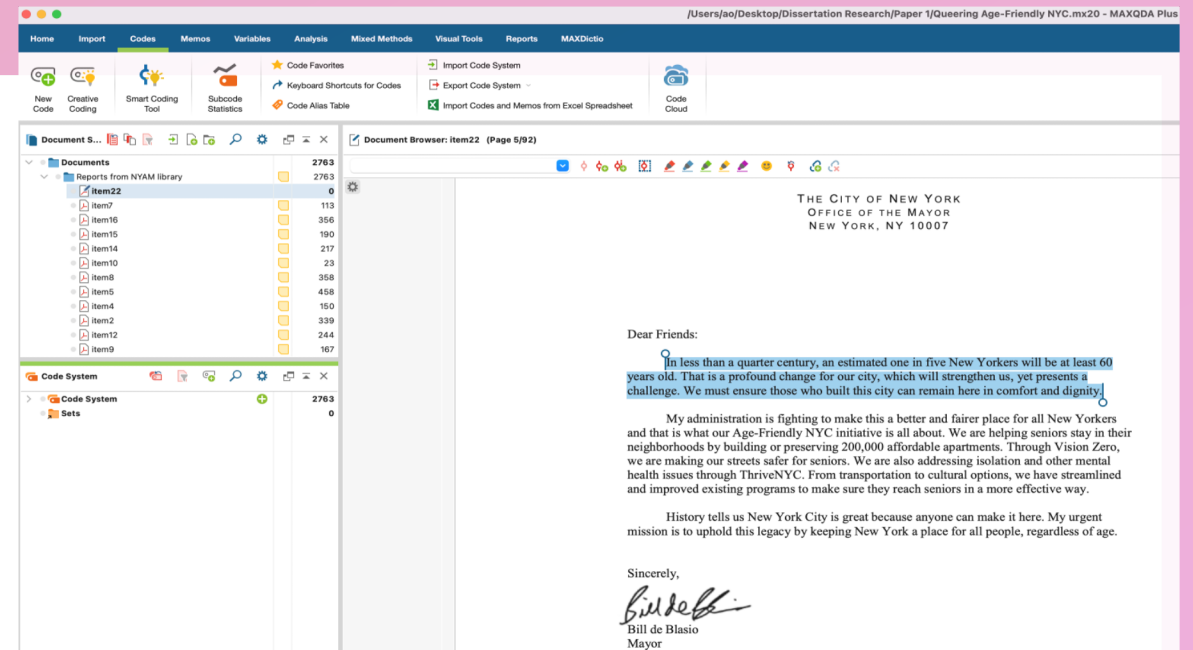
/Users/ao/Desktop/Dissertation Research/Paper 1/Queering Age-Friendly NYC.mx20 - MAXQDA Plus

Home Import Codes Memos Variables Analysis Mixed Methods Visual Tools Reports MAXDictio

New Code
Creative Coding
Smart Coding Tool
Subcode Statistics
Code Favorites
Keyboard Shortcuts for Codes
Code Alias Table
Import Code System
Export Code System
Import Codes and Memos from Excel Spreadsheet
Code Cloud

Document S...

| | |
|---|---|
| Documents | 2763 |
| Reports from NYAM library | 2763 |
| item22 | 0 |
| item7 | 113 |
| item16 | 356 |
| item15 | 190 |
| item14 | 217 |
| item10 | 23 |
| item8 | 358 |
| item5 | 458 |
| item4 | 150 |
| item2 | 339 |
| item12 | 244 |
| item9 | 167 |

Code System

| | |
|---|---|
| Code System | 2763 |
| Sets | 0 |

Document Browser: item22 (Page 5/92)

THE CITY OF NEW YORK
OFFICE OF THE MAYOR
NEW YORK, NY 10007

Dear Friends:

In less than a quarter century, an estimated one in five New Yorkers will be at least 60 years old. That is a profound change for our city, which will strengthen us, yet presents a challenge. We must ensure those who built this city can remain here in comfort and dignity.

My administration is fighting to make this a better and fairer place for all New Yorkers and that is what our Age-Friendly NYC initiative is all about. We are helping seniors stay in their neighborhoods by building or preserving 200,000 affordable apartments. Through Vision Zero, we are making our streets safer for seniors. We are also addressing isolation and other mental health issues through ThriveNYC. From transportation to cultural options, we have streamlined and improved existing programs to make sure they reach seniors in a more effective way.

History tells us New York City is great because anyone can make it here. My urgent mission is to uphold this legacy by keeping New York a place for all people, regardless of age.

Sincerely,

Bill de Blasio

Bill de Blasio
Mayor